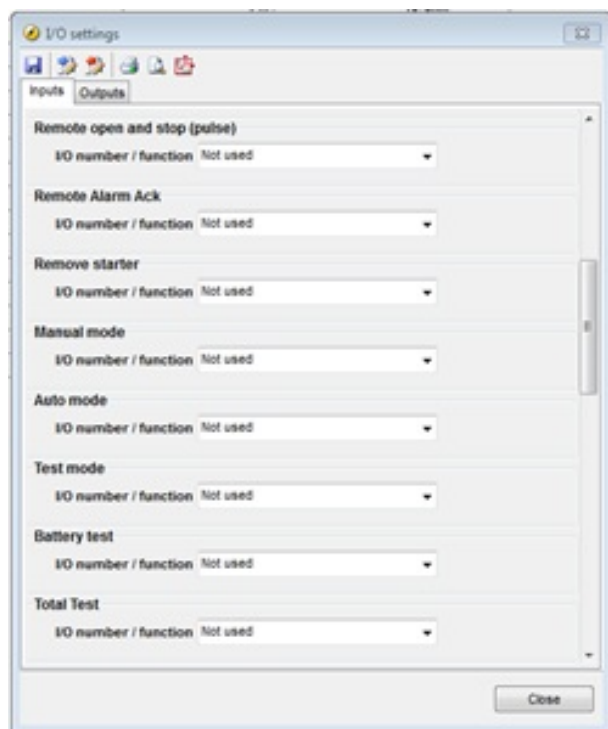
I/O settings

Inputs | Outputs

Remote open and stop (pulse)
I/O number / function Not used

Remote Alarm Ack
I/O number / function Not used

Remove starter
I/O number / function Not used

Manual mode
I/O number / function Not used

Auto mode
I/O number / function Not used

Test mode
I/O number / function Not used

Battery test
I/O number / function Not used

Total Test
I/O number / function Not used

Close